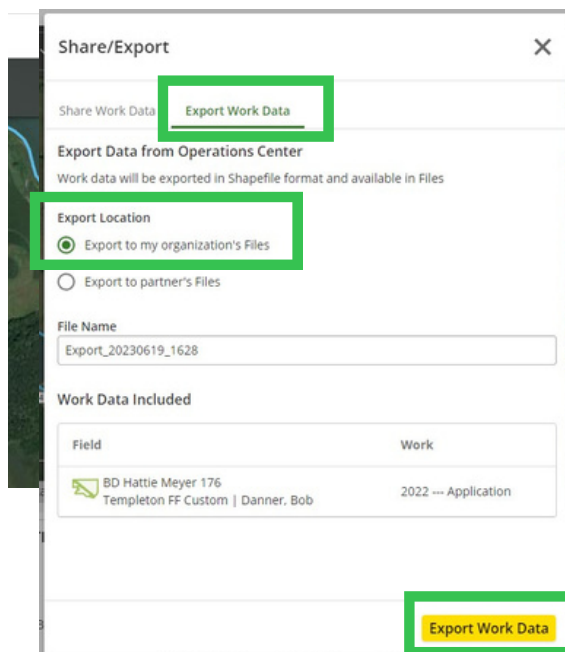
Share/Export

×

Share Work Data

Export Work Data

Export Data from Operations Center

Work data will be exported in Shapefile format and available in Files

Export Location

Export to my organization's Files

Export to partner's Files

File Name

Export_20230619_1628

Work Data Included

| Field | Work |
|---|---|
| BD Hattie Meyer 176 Templeton FF Custom \| Danner, Bob | 2022 --- Application |

Export Work Data